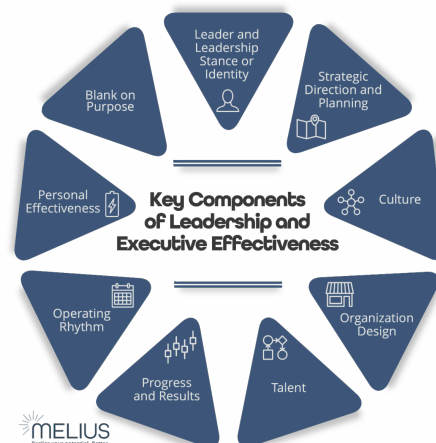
Key Components of Leadership and Executive Effectiveness

Leader and Leadership Stance or Identity

Strategic Direction and Planning

Culture

Organization Design

Talent

Progress and Results

Operating Rhythm

Personal Effectiveness

Blank on Purpose

MELIUS
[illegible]